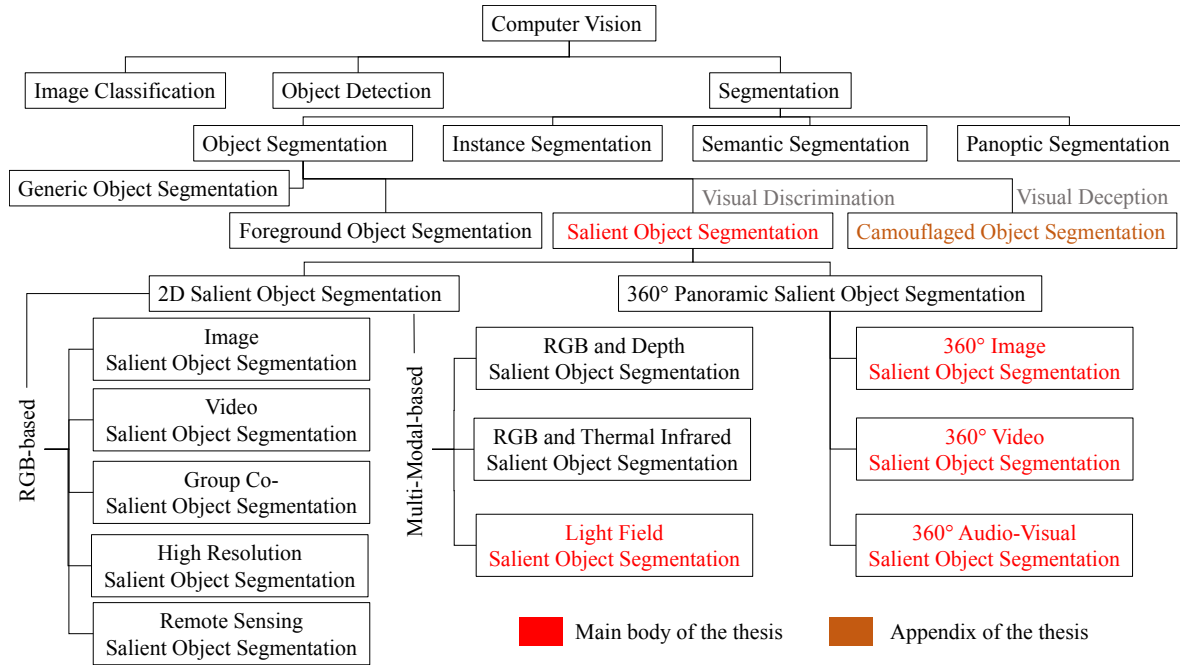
Computer Vision

Image Classification

Object Detection

Segmentation

Object Segmentation

Instance Segmentation

Semantic Segmentation

Panoptic Segmentation

Generic Object Segmentation

Visual Discrimination

Visual Deception

Foreground Object Segmentation

Salient Object Segmentation

Camouflaged Object Segmentation

2D Salient Object Segmentation

360° Panoramic Salient Object Segmentation

RGB-based

Image Salient Object Segmentation

Video Salient Object Segmentation

Group Co-Salient Object Segmentation

High Resolution Salient Object Segmentation

Remote Sensing Salient Object Segmentation

Multi-Modal-based

RGB and Depth Salient Object Segmentation

RGB and Thermal Infrared Salient Object Segmentation

Light Field Salient Object Segmentation

360° Image Salient Object Segmentation

360° Video Salient Object Segmentation

360° Audio-Visual Salient Object Segmentation

Main body of the thesis

Appendix of the thesis